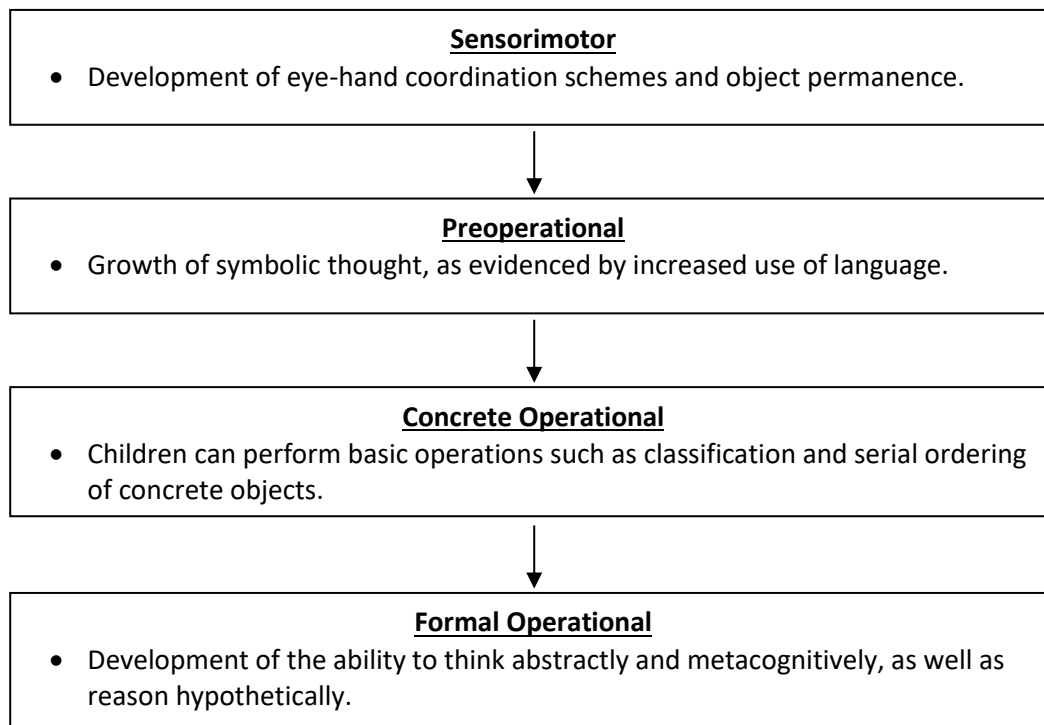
Sensorimotor

- Development of eye-hand coordination schemes and object permanence.

Preoperational

- Growth of symbolic thought, as evidenced by increased use of language.

Concrete Operational

- Children can perform basic operations such as classification and serial ordering of concrete objects.

Formal Operational

- Development of the ability to think abstractly and metacognitively, as well as reason hypothetically.